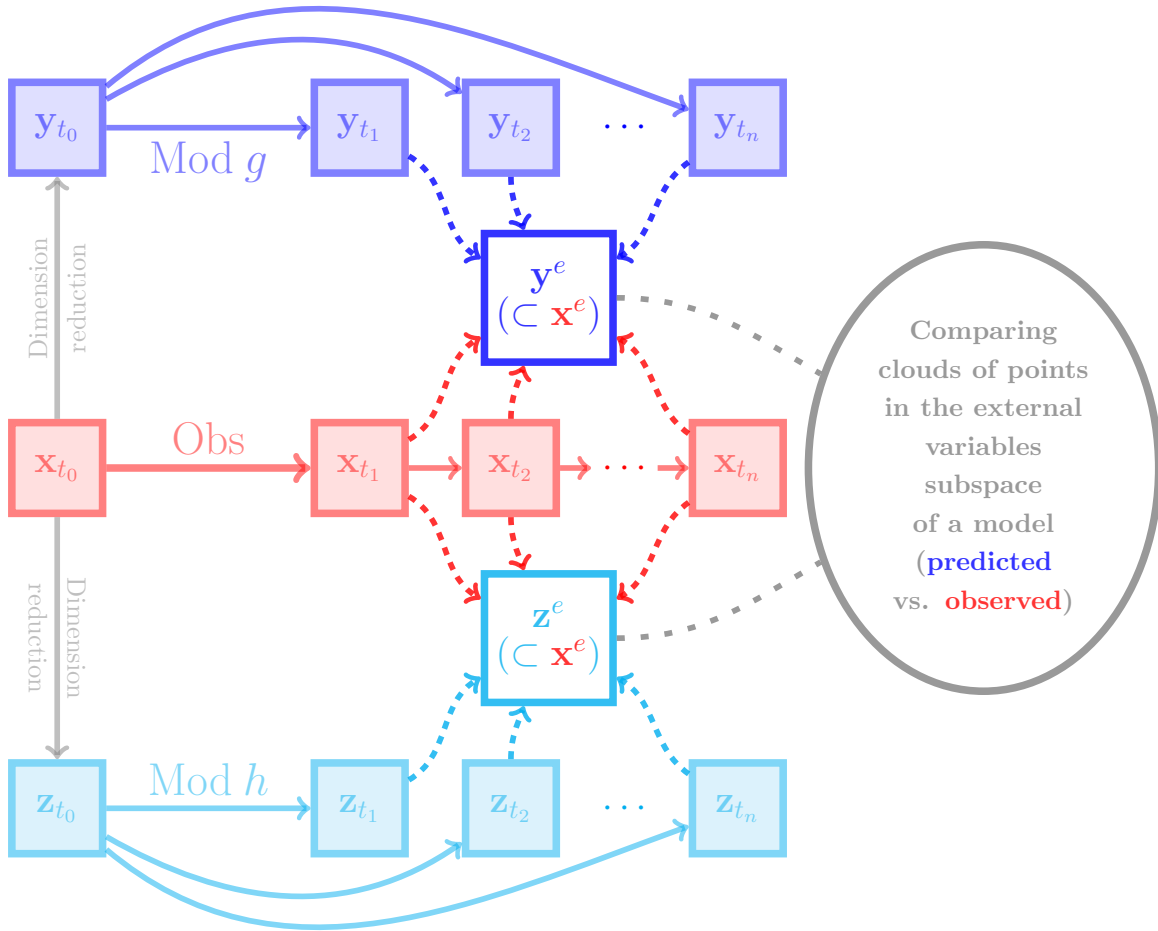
$\mathbf{y}_{t_0}$ $\mathbf{y}_{t_1}$ $\mathbf{y}_{t_2}$ $\cdots$ $\mathbf{y}_{t_n}$

Mod $g$

$\mathbf{y}^e$ $(\subset \mathbf{x}^e)$

Dimension reduction

$\mathbf{x}_{t_0}$ Obs $\mathbf{x}_{t_1}$ $\mathbf{x}_{t_2}$ $\cdots$ $\mathbf{x}_{t_n}$

Comparing clouds of points in the external variables subspace of a model (predicted vs. observed)

Dimension reduction

$\mathbf{z}^e$ $(\subset \mathbf{x}^e)$

$\mathbf{z}_{t_0}$ Mod $h$ $\mathbf{z}_{t_1}$ $\mathbf{z}_{t_2}$ $\cdots$ $\mathbf{z}_{t_n}$